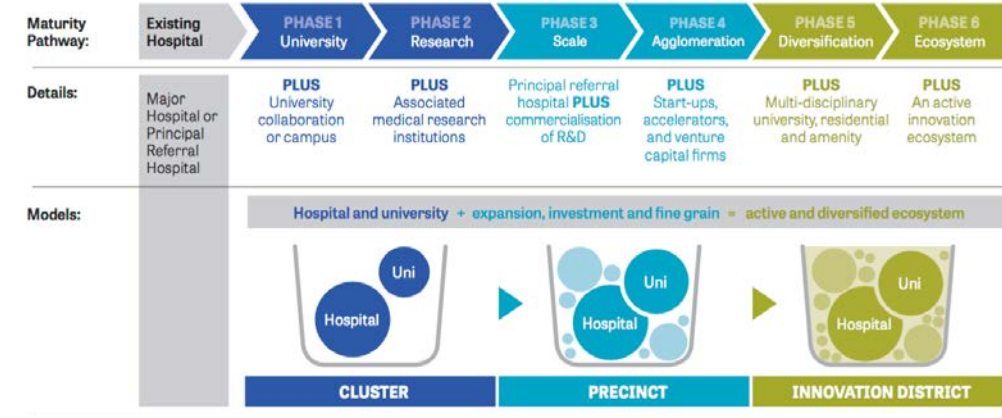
Maturity Pathway:

Existing Hospital

PHASE 1 University

PHASE 2 Research

PHASE 3 Scale

PHASE 4 Agglomeration

PHASE 5 Diversification

PHASE 6 Ecosystem

Details:

Major Hospital or Principal Referral Hospital

PLUS University collaboration or campus

PLUS Associated medical research institutions

Principal referral hospital PLUS commercialisation of R&D

PLUS Start-ups, accelerators, and venture capital firms

PLUS Multi-disciplinary university, residential and amenity

PLUS An active innovation ecosystem

Models:

Hospital and university + expansion, investment and fine grain = active and diversified ecosystem

Uni

Hospital

Uni

Hospital

Uni

Hospital

CLUSTER

PRECINCT

INNOVATION DISTRICT